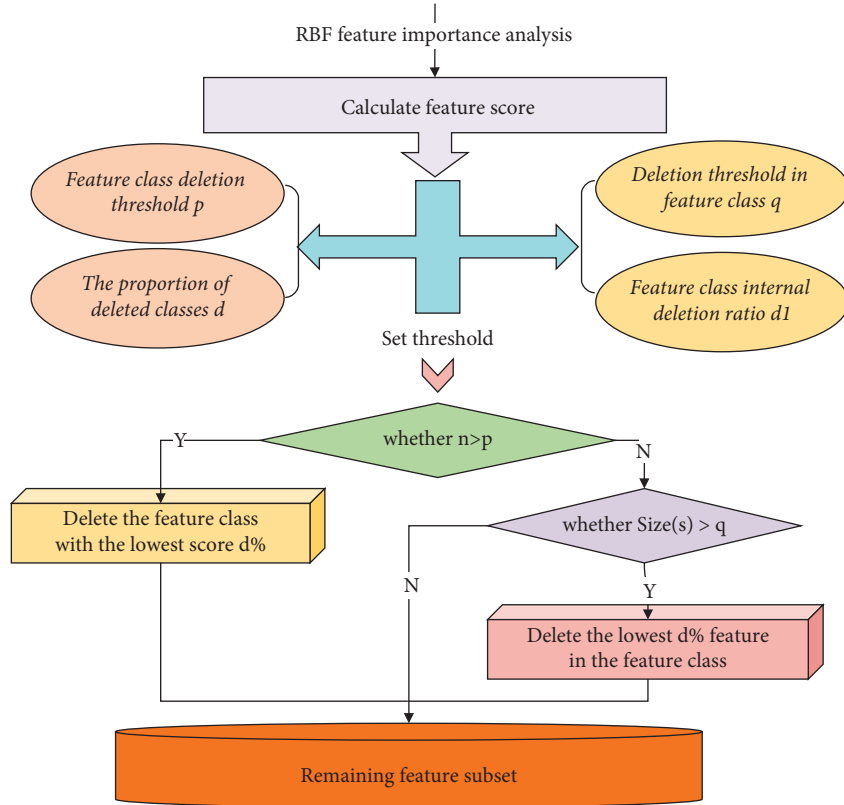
RBF feature importance analysis

Calculate feature score

Feature class deletion threshold p

The proportion of deleted classes d

Deletion threshold in feature class q

Feature class internal deletion ratio d1

Set threshold

Y

whether n>p

N

Delete the feature class with the lowest score d%

whether Size(s) > q

N

Y

Delete the lowest d% feature in the feature class

Remaining feature subset